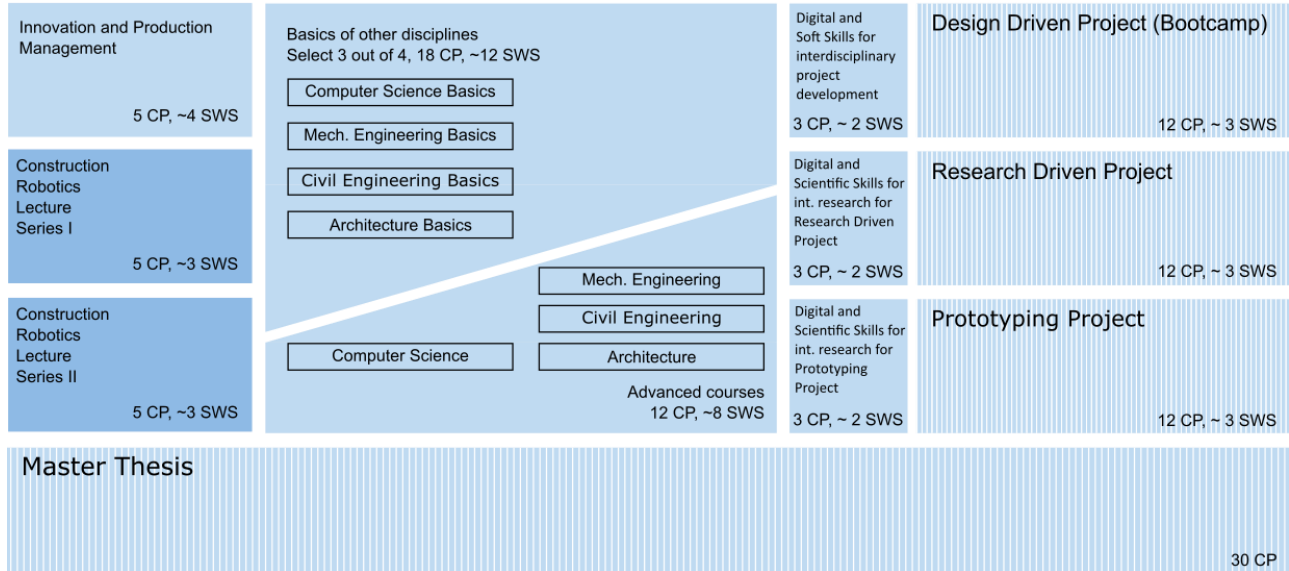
Innovation and Production Management

5 CP, ~4 SWS

Construction Robotics Lecture Series I

5 CP, ~3 SWS

Construction Robotics Lecture Series II

5 CP, ~3 SWS

Basics of other disciplines
Select 3 out of 4, 18 CP, ~12 SWS

Computer Science Basics

Mech. Engineering Basics

Civil Engineering Basics

Architecture Basics

Mech. Engineering

Civil Engineering

Computer Science

Architecture

Advanced courses
12 CP, ~8 SWS

Digital and Soft Skills for interdisciplinary project development

3 CP, ~ 2 SWS

Design Driven Project (Bootcamp)

12 CP, ~ 3 SWS

Digital and Scientific Skills for int. research for Research Driven Project

3 CP, ~ 2 SWS

Research Driven Project

12 CP, ~ 3 SWS

Digital and Scientific Skills for int. research for Prototyping Project

3 CP, ~ 2 SWS

Prototyping Project

12 CP, ~ 3 SWS

Master Thesis

30 CP